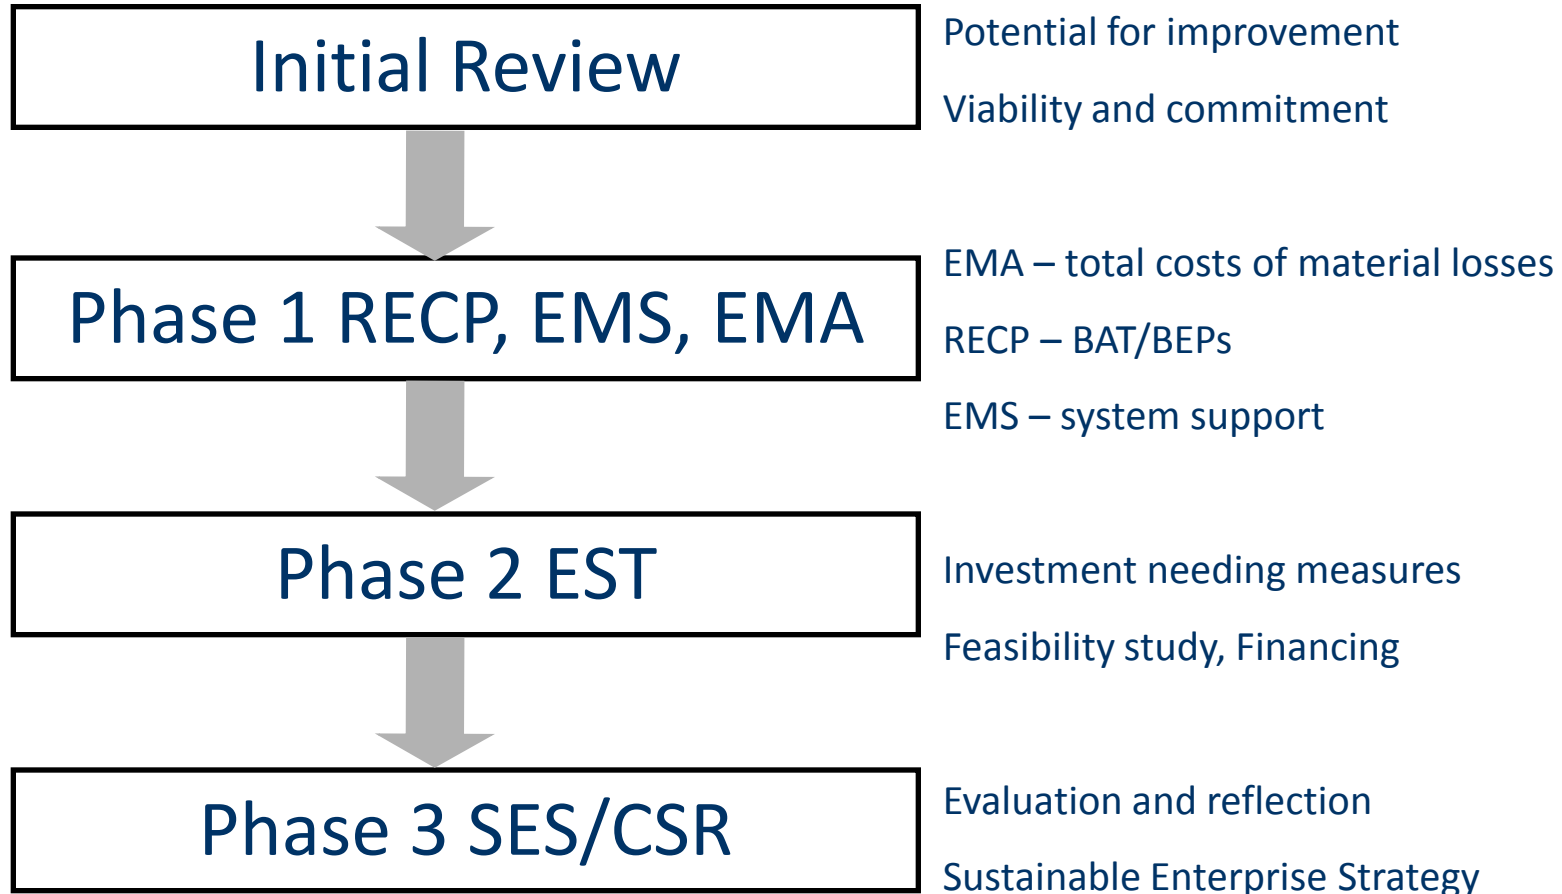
Initial Review

Potential for improvement

Viability and commitment

Phase 1 RECP, EMS, EMA

EMA – total costs of material losses

RECP – BAT/BEPs

EMS – system support

Phase 2 EST

Investment needing measures

Feasibility study, Financing

Phase 3 SES/CSR

Evaluation and reflection

Sustainable Enterprise Strategy